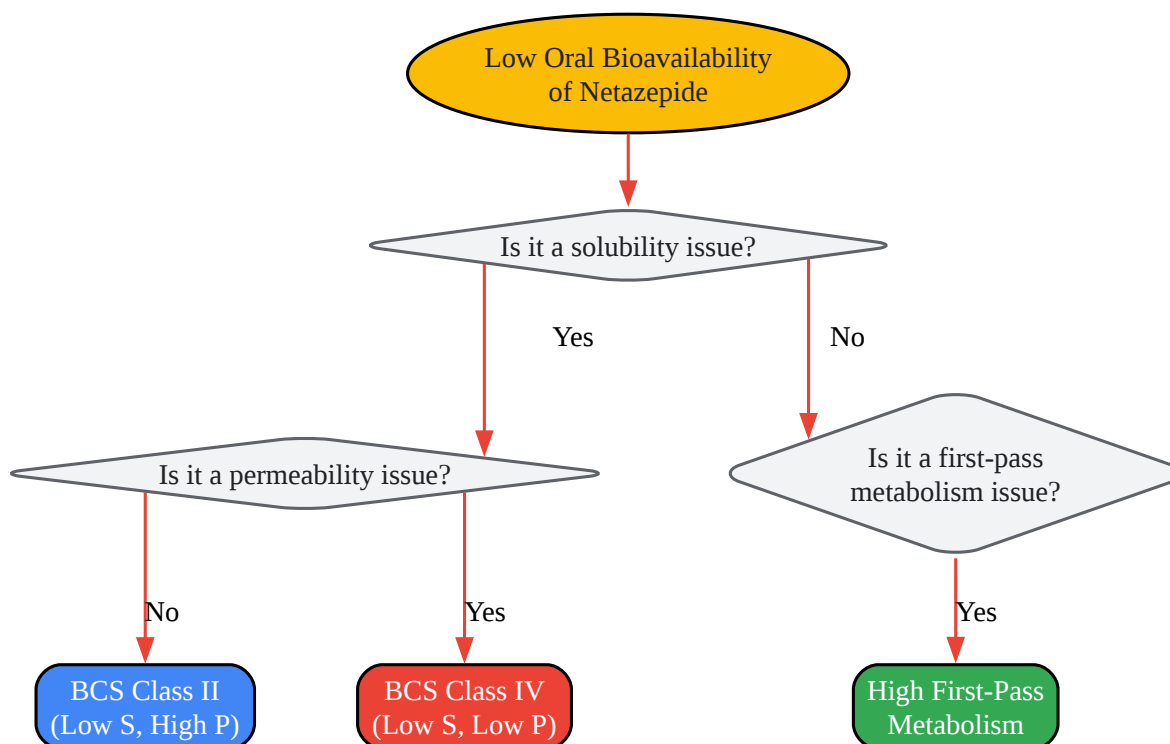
Low Oral Bioavailability of Netazepide

Is it a solubility issue?

Yes

No

Is it a permeability issue?

Is it a first-pass metabolism issue?

No

Yes

Yes

BCS Class II (Low S, High P)

BCS Class IV (Low S, Low P)

High First-Pass Metabolism